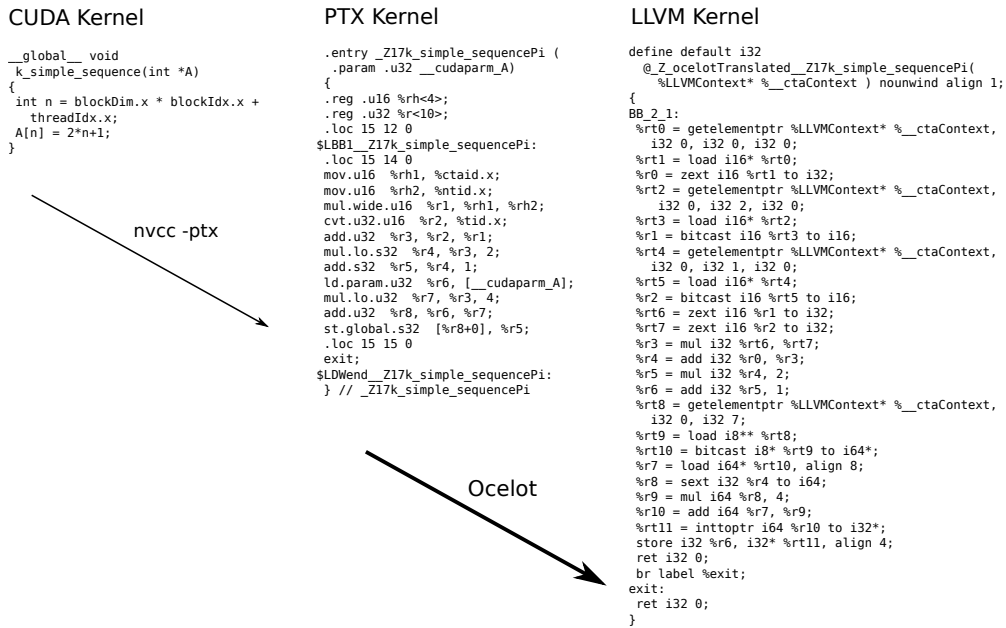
CUDA Kernel

__global__ void
 k_simple_sequence(int *A)
{
 int n = blockDim.x * blockIdx.x +
   threadIdx.x;
 A[n] = 2*n+1;
}

nvcc -ptx

PTX Kernel

 .entry _Z17k_simple_sequencePi (
  .param .u32 __cudaparm_A)
 {
 .reg .u16 %rh<4>;
 .reg .u32 %r<10>;
 .loc 15 12 0
$LBB1__Z17k_simple_sequencePi:
 .loc 15 14 0
 mov.u16  %rh1, %ctaid.x;
 mov.u16  %rh2, %ntid.x;
 mul.wide.u16  %r1, %rh1, %rh2;
 cvt.u32.u16  %r2, %tid.x;
 add.u32  %r3, %r2, %r1;
 mul.lo.s32  %r4, %r3, 2;
 add.s32  %r5, %r4, 1;
 ld.param.u32  %r6, [__cudaparm_A];
 mul.lo.u32  %r7, %r3, 4;
 add.u32  %r8, %r6, %r7;
 st.global.s32  [%r8+0], %r5;
 .loc 15 15 0
 exit;
$LDWend__Z17k_simple_sequencePi:
 } // _Z17k_simple_sequencePi

Ocelot

LLVM Kernel

define default i32
  @_Z_ocelotTranslated__Z17k_simple_sequencePi(
   %LLVMContext* %__ctaContext ) nounwind align 1;
{
BB_2_1:
 %rt0 = getelementptr %LLVMContext* %__ctaContext,
   i32 0, i32 0, i32 0;
 %rt1 = load i16* %rt0;
 %r0 = zext i16 %rt1 to i32;
 %rt2 = getelementptr %LLVMContext* %__ctaContext,
   i32 0, i32 2, i32 0;
 %rt3 = load i16* %rt2;
 %r1 = bitcast i16 %rt3 to i16;
 %rt4 = getelementptr %LLVMContext* %__ctaContext,
   i32 0, i32 1, i32 0;
 %rt5 = load i16* %rt4;
 %r2 = bitcast i16 %rt5 to i16;
 %rt6 = zext i16 %r1 to i32;
 %rt7 = zext i16 %r2 to i32;
 %r3 = mul i32 %rt6, %rt7;
 %r4 = add i32 %r0, %r3;
 %r5 = mul i32 %r4, 2;
 %r6 = add i32 %r5, 1;
 %rt8 = getelementptr %LLVMContext* %__ctaContext,
   i32 0, i32 7;
 %rt9 = load i8** %rt8;
 %rt10 = bitcast i8* %rt9 to i64*;
 %r7 = load i64* %rt10, align 8;
 %r8 = sext i32 %r4 to i64;
 %r9 = mul i64 %r8, 4;
 %r10 = add i64 %r7, %r9;
 %rt11 = inttoptr i64 %r10 to i32*;
 store i32 %r6, i32* %rt11, align 4;
 ret i32 0;
 br label %exit;
exit:
 ret i32 0;
}